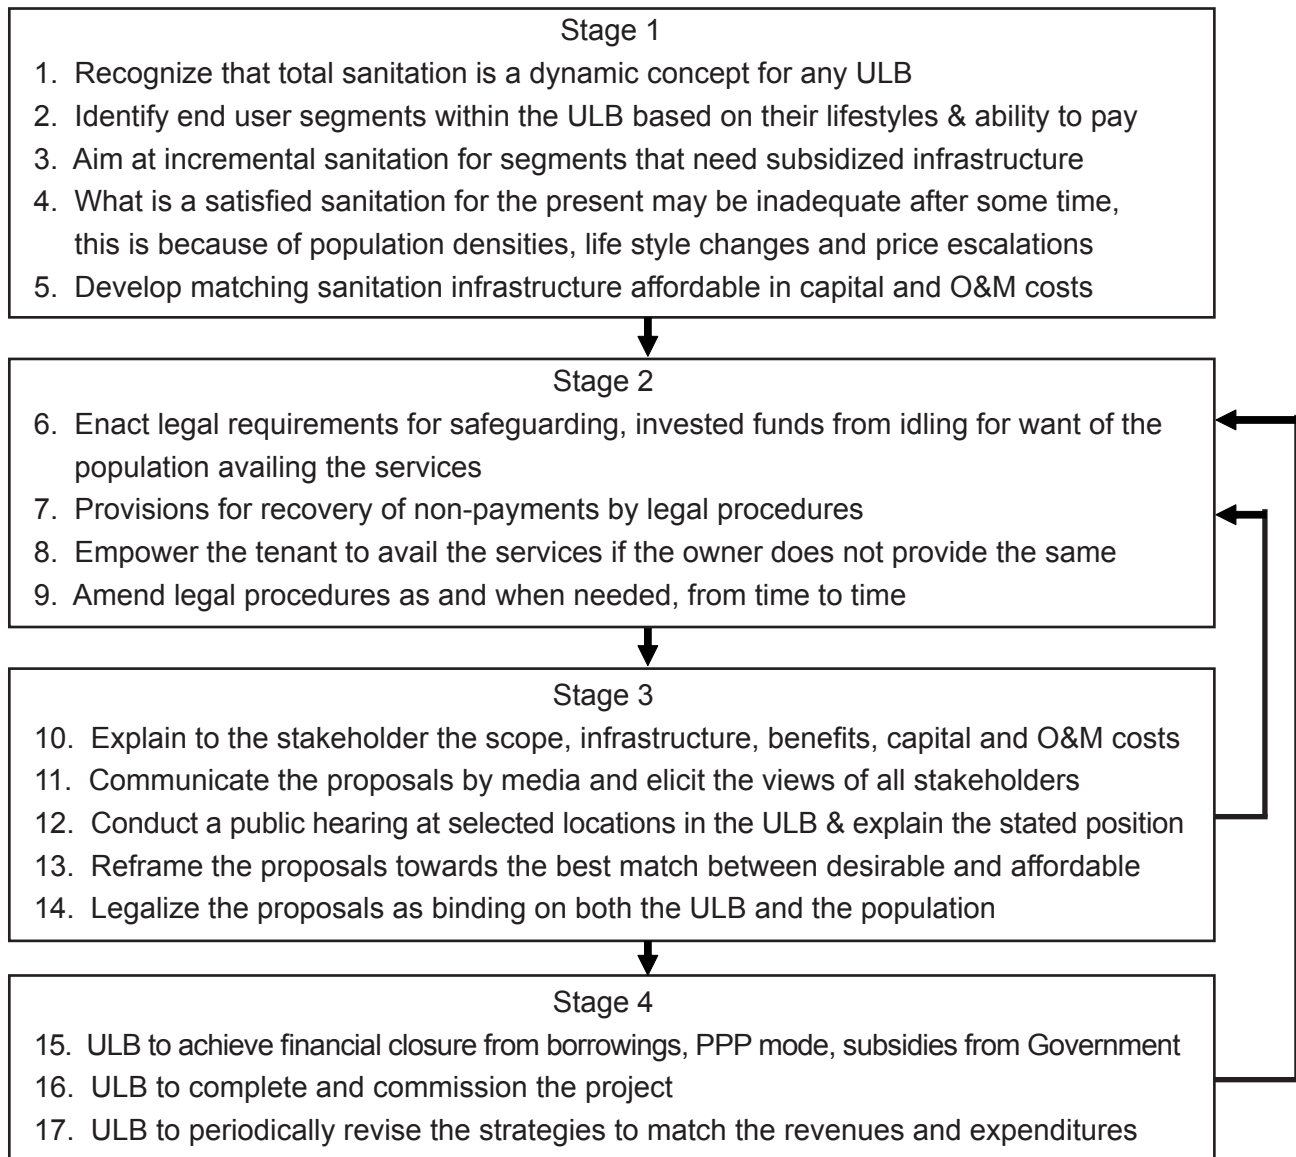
Stage 1

1. Recognize that total sanitation is a dynamic concept for any ULB
2. Identify end user segments within the ULB based on their lifestyles & ability to pay
3. Aim at incremental sanitation for segments that need subsidized infrastructure
4. What is a satisfied sanitation for the present may be inadequate after some time, this is because of population densities, life style changes and price escalations
5. Develop matching sanitation infrastructure affordable in capital and O&M costs

Stage 2

6. Enact legal requirements for safeguarding, invested funds from idling for want of the population availing the services
7. Provisions for recovery of non-payments by legal procedures
8. Empower the tenant to avail the services if the owner does not provide the same
9. Amend legal procedures as and when needed, from time to time

Stage 3

10. Explain to the stakeholder the scope, infrastructure, benefits, capital and O&M costs
11. Communicate the proposals by media and elicit the views of all stakeholders
12. Conduct a public hearing at selected locations in the ULB & explain the stated position
13. Reframe the proposals towards the best match between desirable and affordable
14. Legalize the proposals as binding on both the ULB and the population

Stage 4

15. ULB to achieve financial closure from borrowings, PPP mode, subsidies from Government
16. ULB to complete and commission the project
17. ULB to periodically revise the strategies to match the revenues and expenditures